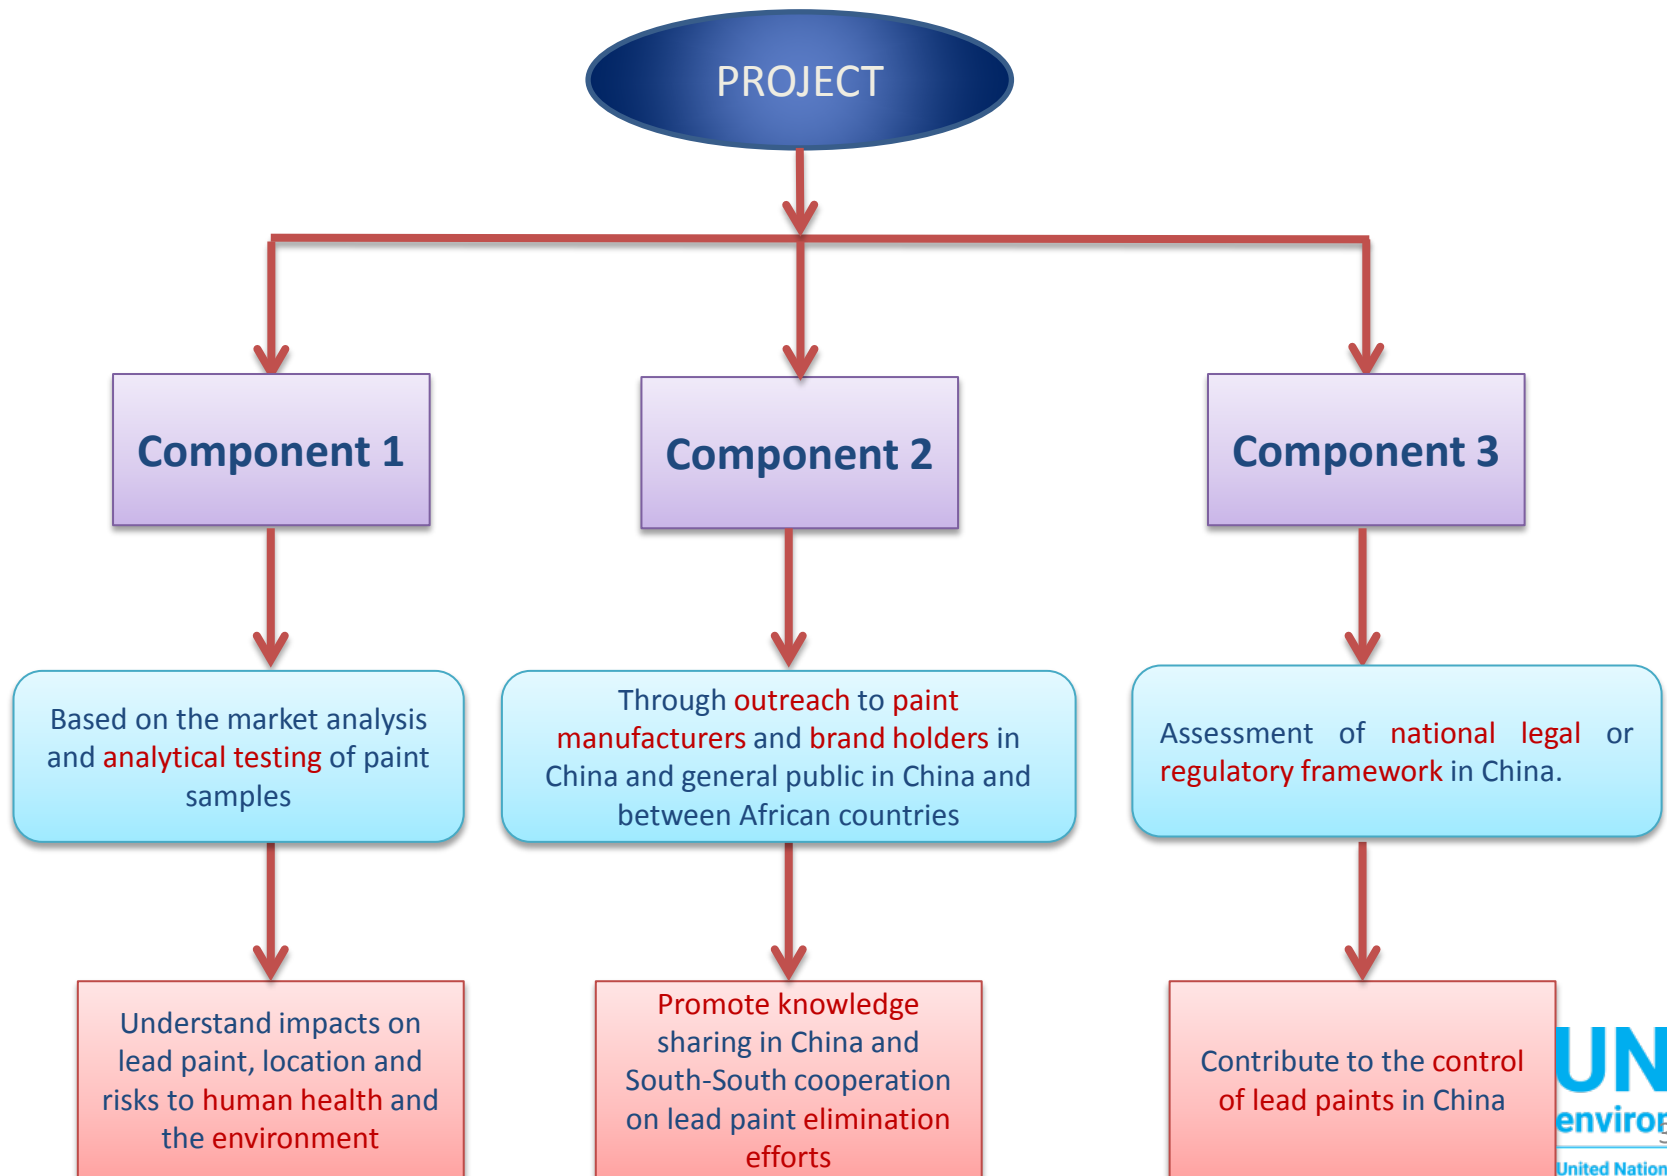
PROJECT

Component 1

Component 2

Component 3

Based on the market analysis and analytical testing of paint samples

Through outreach to paint manufacturers and brand holders in China and general public in China and between African countries

Assessment of national legal or regulatory framework in China.

Understand impacts on lead paint, location and risks to human health and the environment

Promote knowledge sharing in China and South-South cooperation on lead paint elimination efforts

Contribute to the control of lead paints in China

UN
enviro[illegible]
United Nation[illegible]